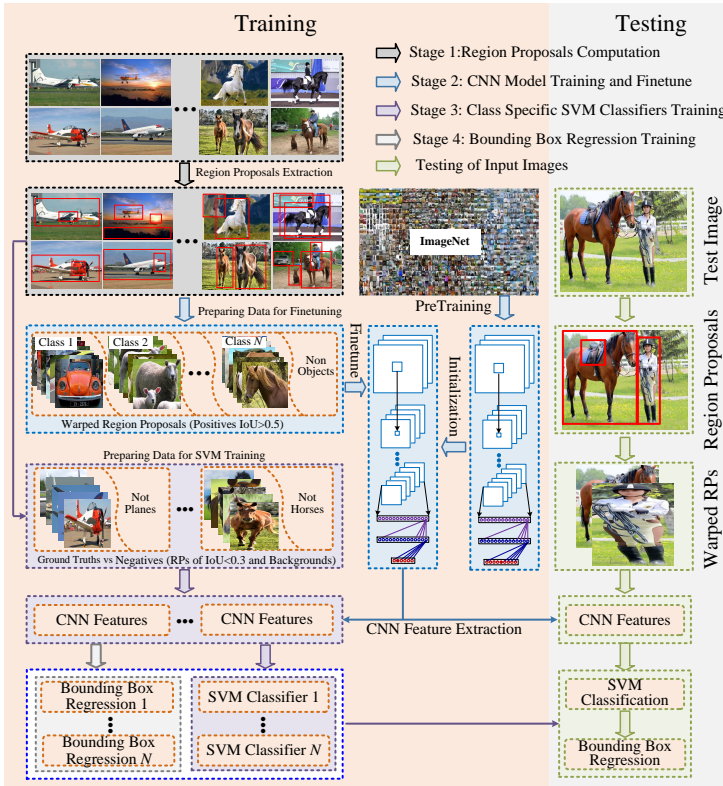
Training

Testing

Stage 1:Region Proposals Computation

Stage 2: CNN Model Training and Finetune

Stage 3: Class Specific SVM Classifiers Training

Stage 4: Bounding Box Regression Training

Testing of Input Images

Region Proposals Extraction

ImageNet

PreTraining

Test Image

Region Proposals

Preparing Data for Finetuning

Class 1

Class 2

Class $N$

Non Objects

Finetune

Initialization

Warped Region Proposals (Positives IoU>0.5)

Preparing Data for SVM Training

Not Planes

Not Horses

Ground Truths vs Negatives (RPs of IoU<0.3 and Backgrounds)

Warped RPs

CNN Features

CNN Features

CNN Feature Extraction

CNN Features

Bounding Box Regression 1

Bounding Box Regression $N$

SVM Classifier 1

SVM Classifier $N$

SVM Classification

Bounding Box Regression